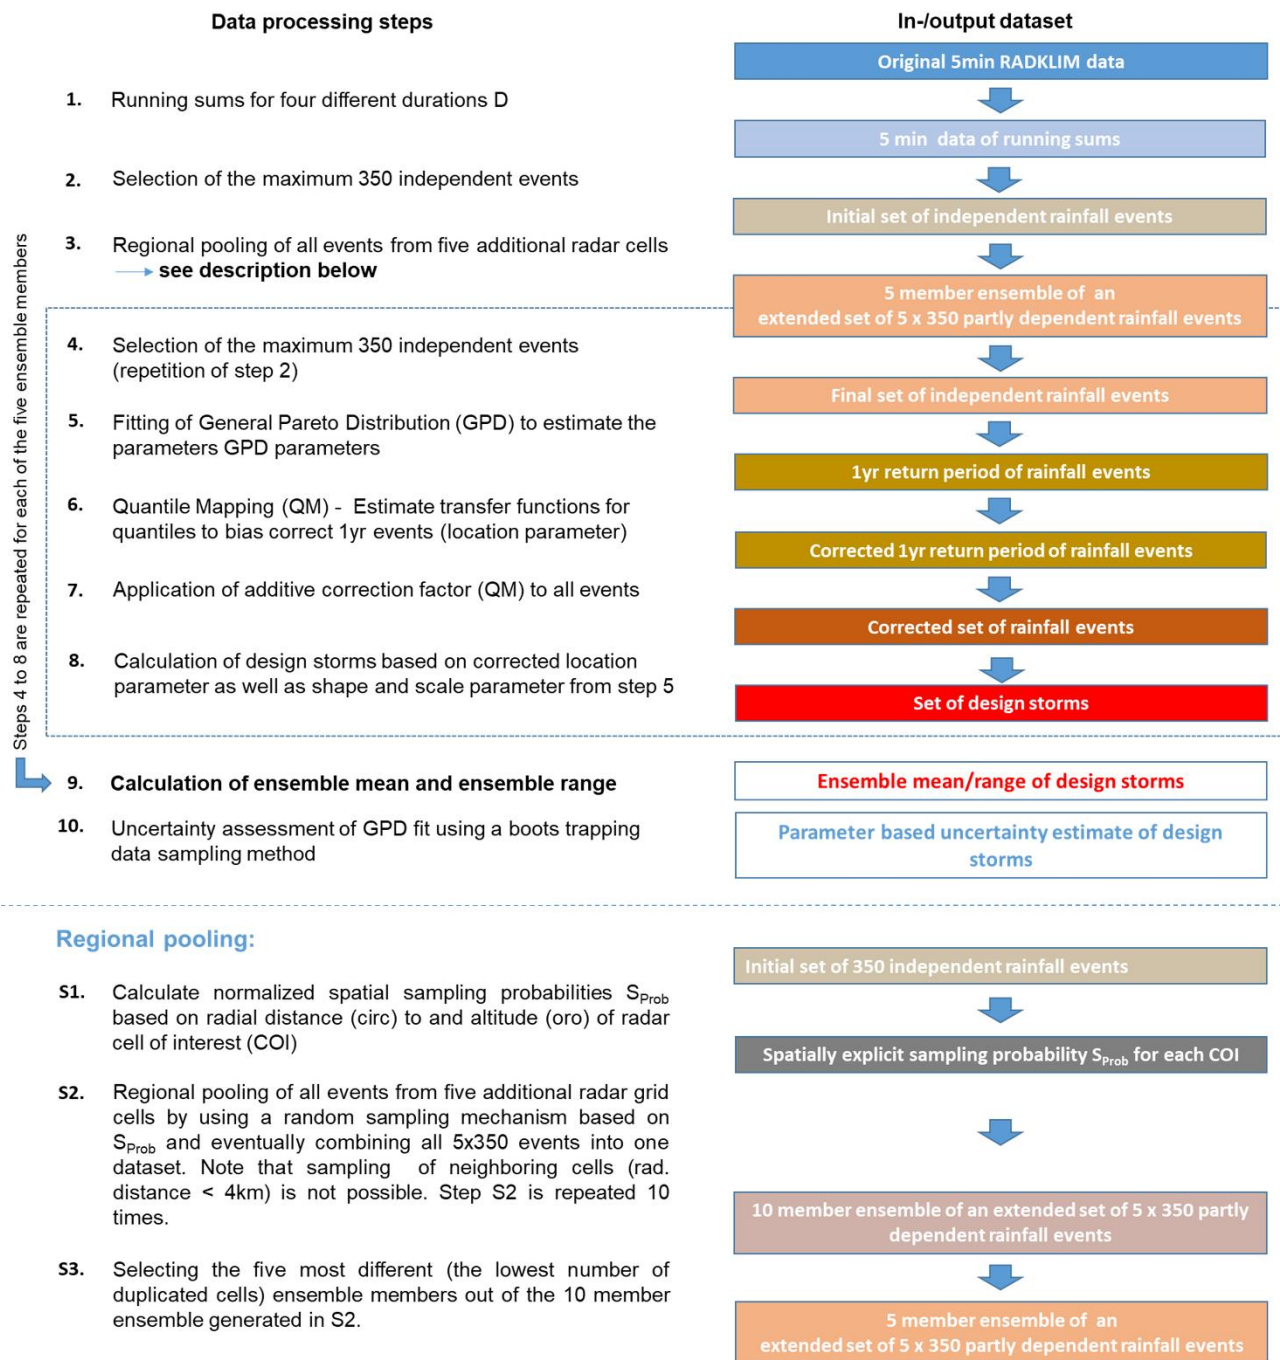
Data processing steps

In-/output dataset

Original 5min RADKLIM data

1. Running sums for four different durations D

5 min data of running sums

2. Selection of the maximum 350 independent events

Initial set of independent rainfall events

3. Regional pooling of all events from five additional radar cells → see description below

5 member ensemble of an extended set of 5 x 350 partly dependent rainfall events

Steps 4 to 8 are repeated for each of the five ensemble members

4. Selection of the maximum 350 independent events (repetition of step 2)

Final set of independent rainfall events

5. Fitting of General Pareto Distribution (GPD) to estimate the parameters GPD parameters

1yr return period of rainfall events

6. Quantile Mapping (QM) - Estimate transfer functions for quantiles to bias correct 1yr events (location parameter)

Corrected 1yr return period of rainfall events

7. Application of additive correction factor (QM) to all events

Corrected set of rainfall events

8. Calculation of design storms based on corrected location parameter as well as shape and scale parameter from step 5

Set of design storms

9. Calculation of ensemble mean and ensemble range

Ensemble mean/range of design storms

10. Uncertainty assessment of GPD fit using a boots trapping data sampling method

Parameter based uncertainty estimate of design storms

Regional pooling:

Initial set of 350 independent rainfall events

S1. Calculate normalized spatial sampling probabilities $S_{Prob}$ based on radial distance (circ) to and altitude (oro) of radar cell of interest (COI)

Spatially explicit sampling probability $S_{Prob}$ for each COI

S2. Regional pooling of all events from five additional radar grid cells by using a random sampling mechanism based on $S_{Prob}$ and eventually combining all 5x350 events into one dataset. Note that sampling of neighboring cells (rad. distance < 4km) is not possible. Step S2 is repeated 10 times.

10 member ensemble of an extended set of 5 x 350 partly dependent rainfall events

S3. Selecting the five most different (the lowest number of duplicated cells) ensemble members out of the 10 member ensemble generated in S2.

5 member ensemble of an extended set of 5 x 350 partly dependent rainfall events